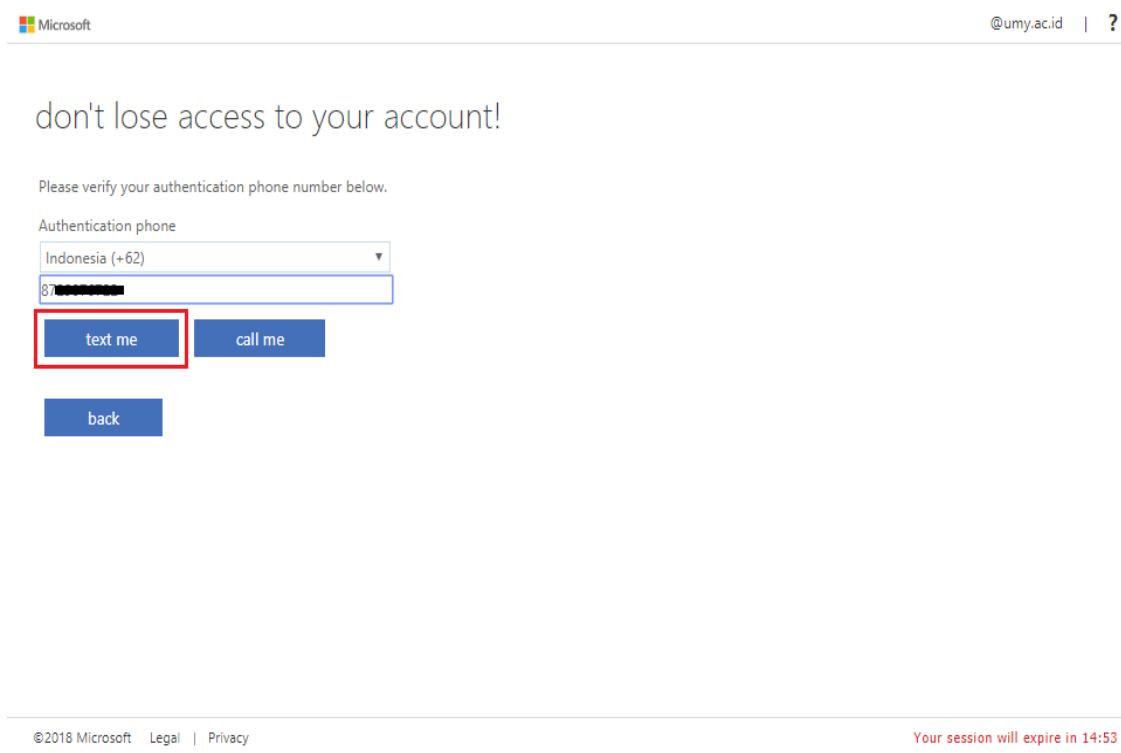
Microsoft

@umy.ac.id | ?

don't lose access to your account!

Please verify your authentication phone number below.

Authentication phone

Indonesia (+62)

87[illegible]

text me

call me

back

©2018 Microsoft Legal | Privacy

Your session will expire in 14:53